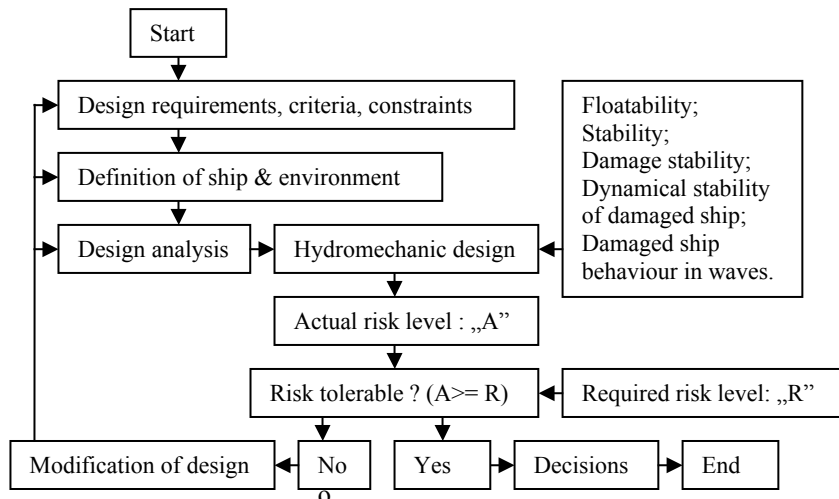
Start

Design requirements, criteria, constraints

Definition of ship & environment

Design analysis

Hydromechanic design

Floatability;
Stability;
Damage stability;
Dynamical stability of damaged ship;
Damaged ship behaviour in waves.

Actual risk level : „A”

Risk tolerable ? (A>= R)

Required risk level: „R”

Modification of design

No

Yes

Decisions

End

9